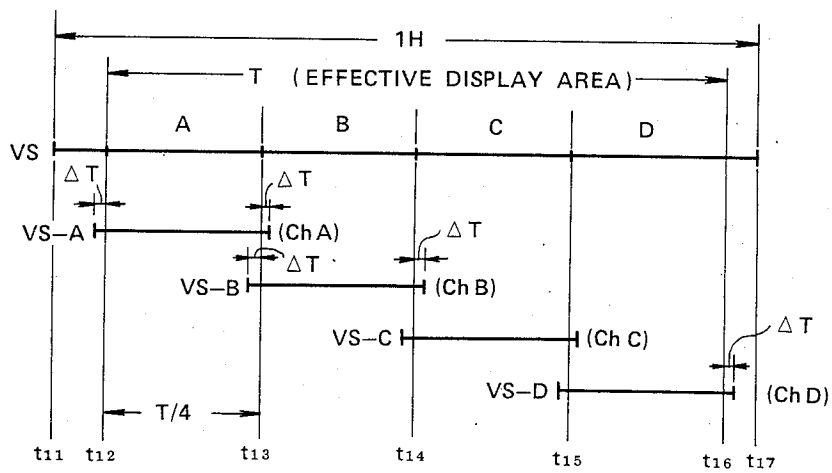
1H

T (EFFECTIVE DISPLAY AREA)

A B C D

VS

$\Delta T$

$\Delta T$

VS–A (Ch A)

$\Delta T$

$\Delta T$

VS–B (Ch B)

VS–C (Ch C)

$\Delta T$

VS–D (Ch D)

T/4

$t_{11}$ $t_{12}$ $t_{13}$ $t_{14}$ $t_{15}$ $t_{16}$ $t_{17}$